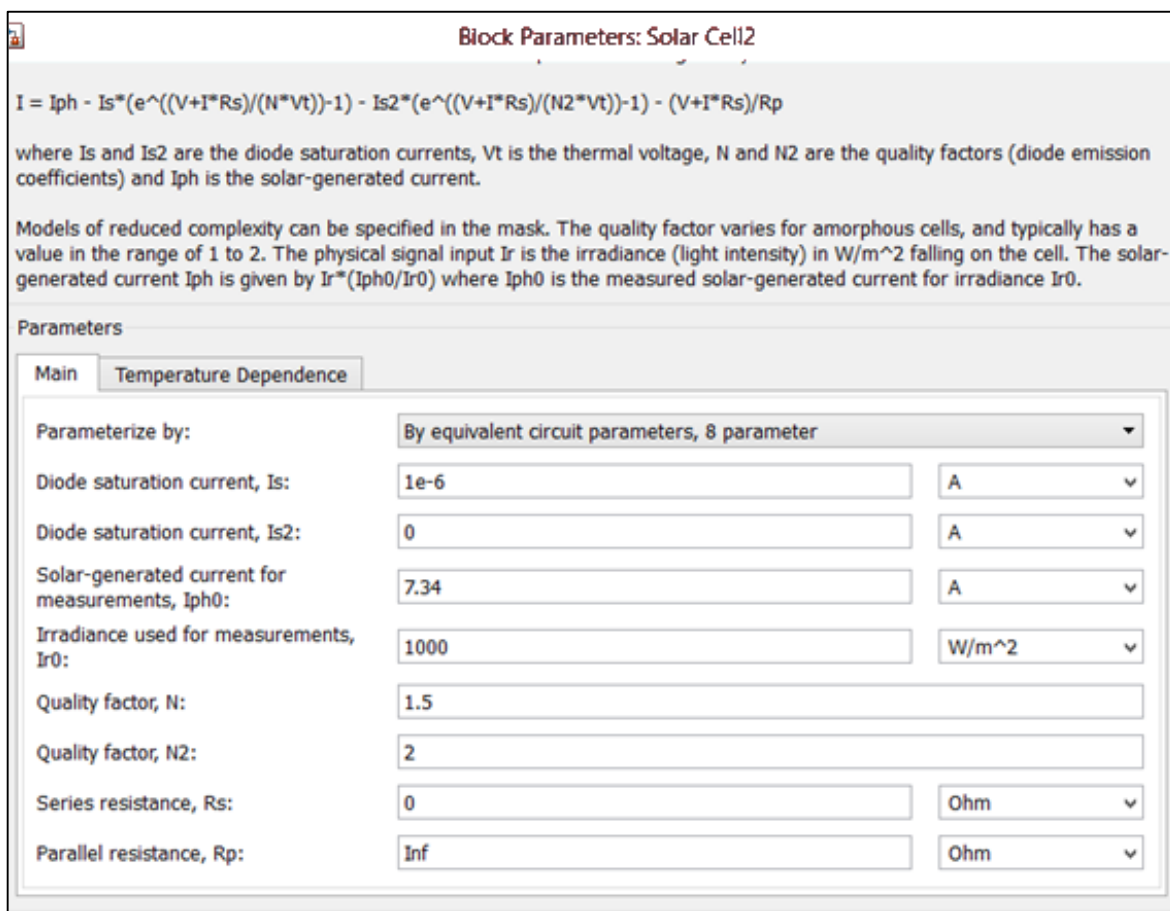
Block Parameters: Solar Cell2

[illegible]

I = Iph - Is*(e^((V+I*Rs)/(N*Vt))-1) - Is2*(e^((V+I*Rs)/(N2*Vt))-1) - (V+I*Rs)/Rp

where Is and Is2 are the diode saturation currents, Vt is the thermal voltage, N and N2 are the quality factors (diode emission coefficients) and Iph is the solar-generated current.

Models of reduced complexity can be specified in the mask. The quality factor varies for amorphous cells, and typically has a value in the range of 1 to 2. The physical signal input Ir is the irradiance (light intensity) in W/m^2 falling on the cell. The solar-generated current Iph is given by Ir*(Iph0/Ir0) where Iph0 is the measured solar-generated current for irradiance Ir0.

Parameters

Main | Temperature Dependence

| | | |
|---|---|---|
| Parameterize by: | By equivalent circuit parameters, 8 parameter | |
| Diode saturation current, Is: | 1e-6 | A |
| Diode saturation current, Is2: | 0 | A |
| Solar-generated current for measurements, Iph0: | 7.34 | A |
| Irradiance used for measurements, Ir0: | 1000 | W/m^2 |
| Quality factor, N: | 1.5 | |
| Quality factor, N2: | 2 | |
| Series resistance, Rs: | 0 | Ohm |
| Parallel resistance, Rp: | Inf | Ohm |